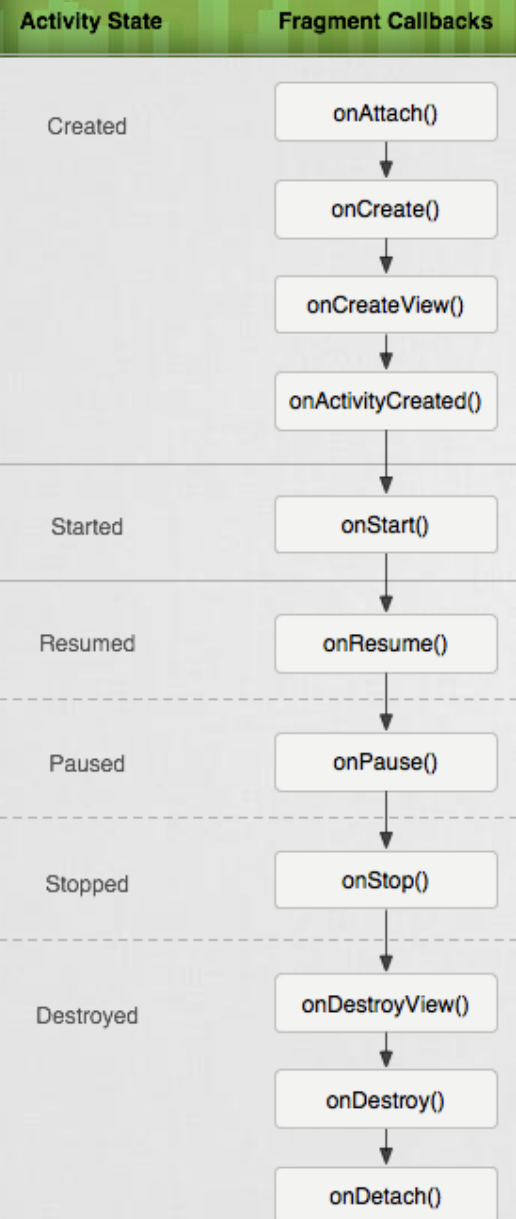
Activity State
Fragment Callbacks

Created
onAttach()
onCreate()
onCreateView()
onActivityCreated()

Started
onStart()

Resumed
onResume()

Paused
onPause()

Stopped
onStop()

Destroyed
onDestroyView()
onDestroy()
onDetach()